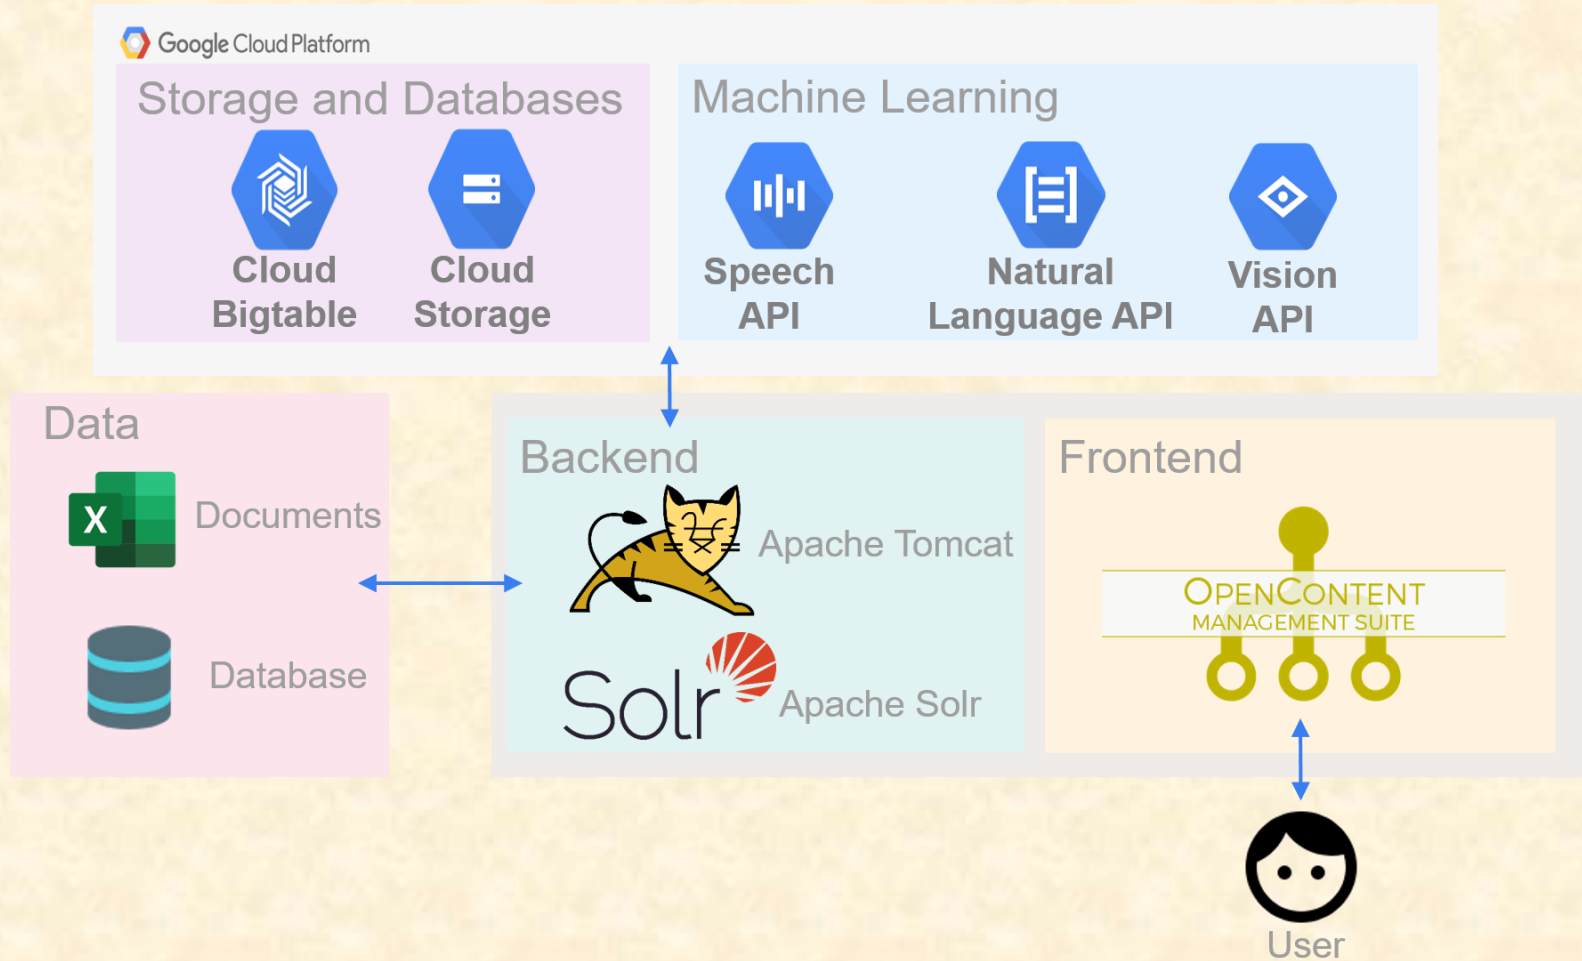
Google Cloud Platform

Storage and Databases

Cloud Bigtable

Cloud Storage

Machine Learning

Speech API

Natural Language API

Vision API

Data

X

Documents

Database

Backend

Apache Tomcat

Solr

Apache Solr

Frontend

OPENCONTENT
MANAGEMENT SUITE

User